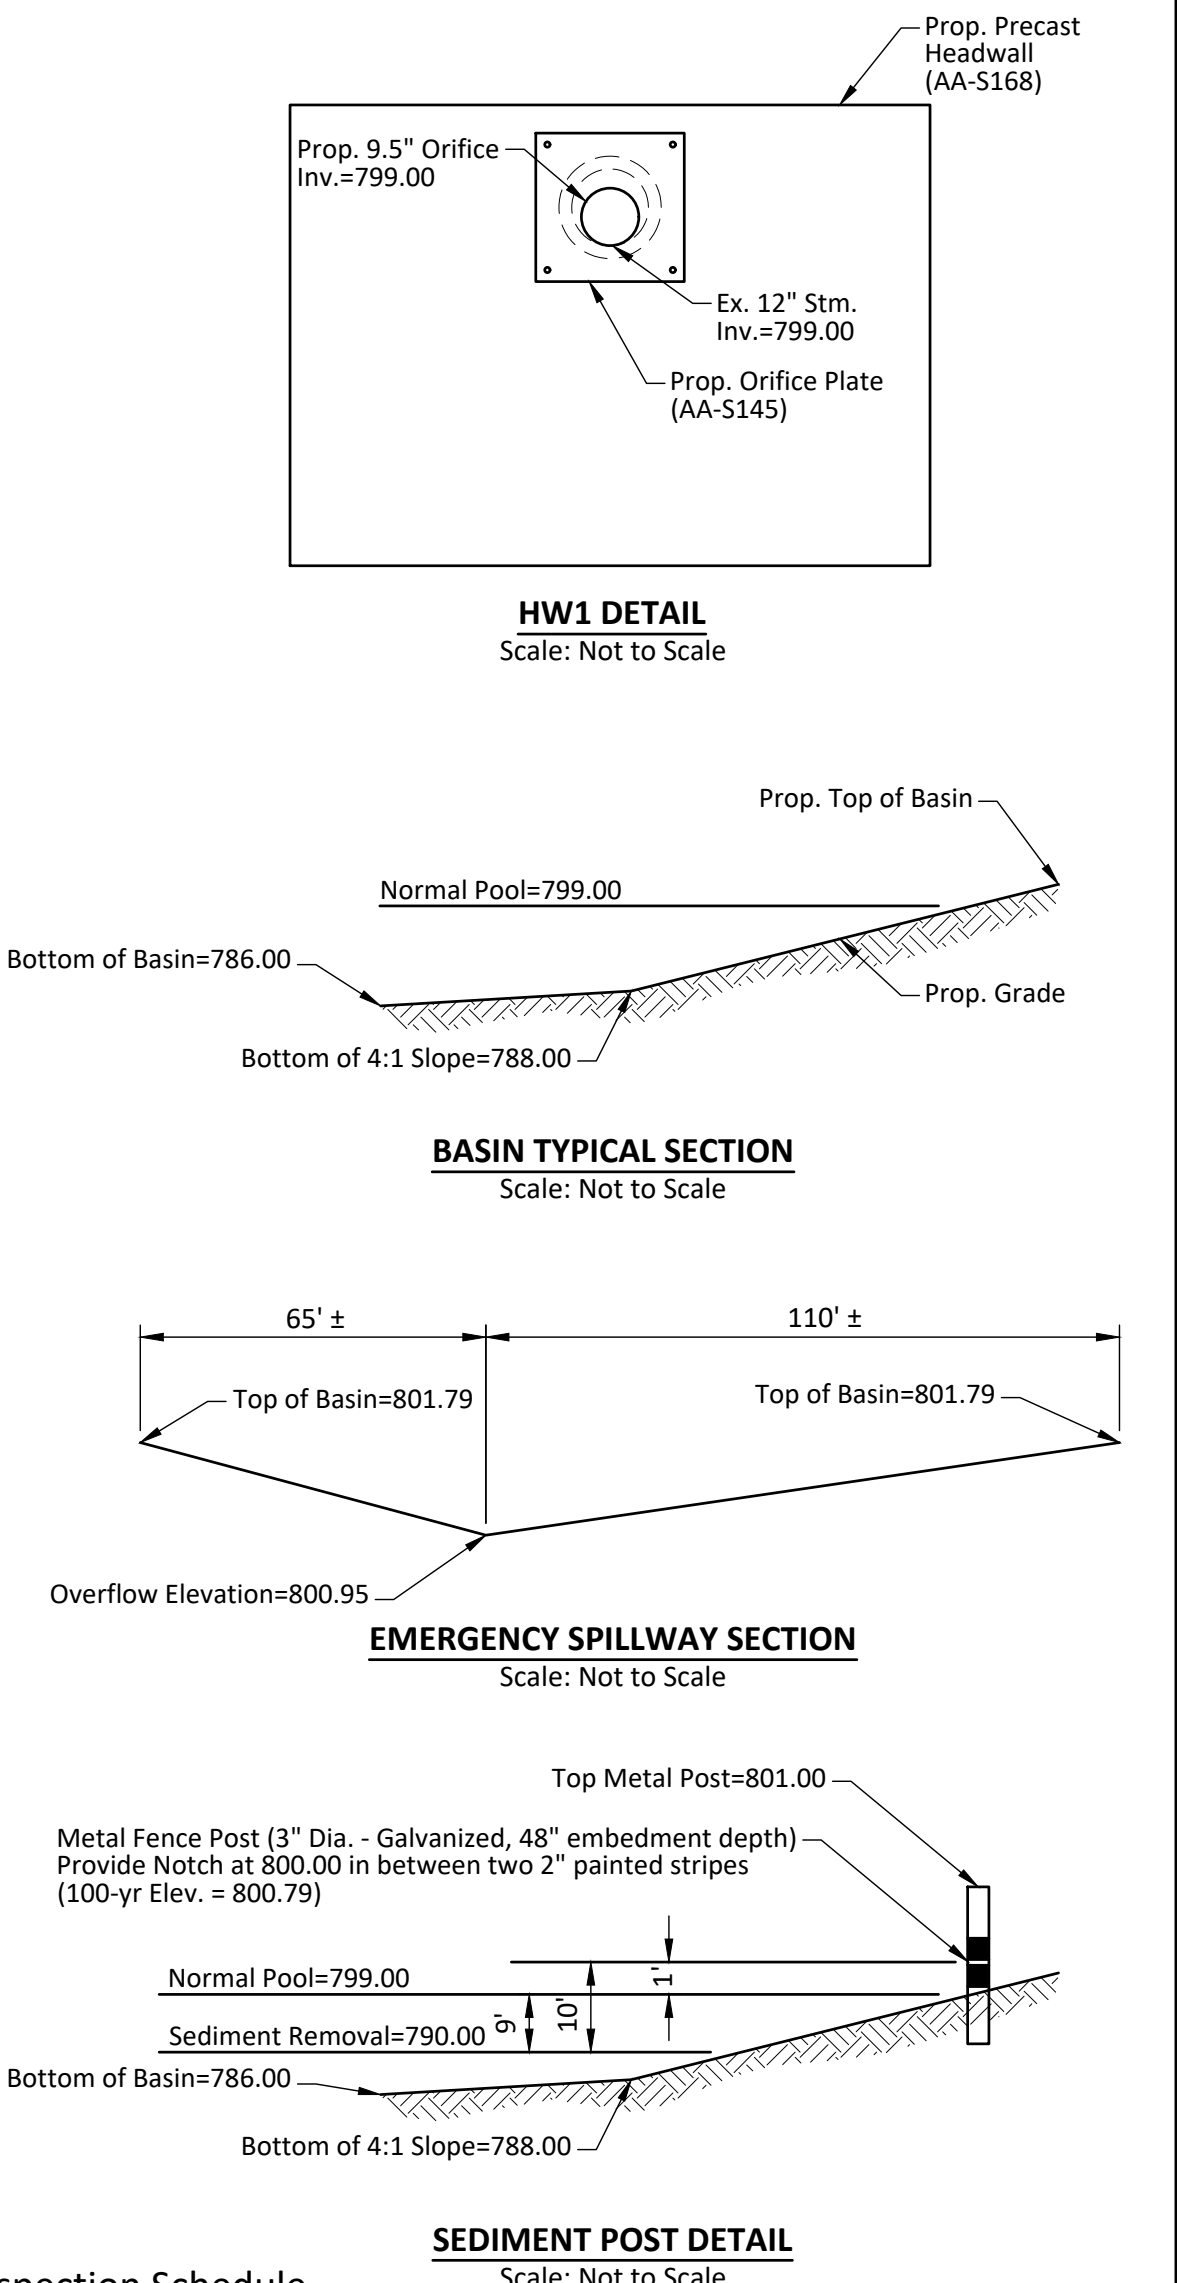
Prop. Precast Headwall (AA-S168)

Prop. 9.5" Orifice Inv.=799.00

Ex. 12" Stm. Inv.=799.00

Prop. Orifice Plate (AA-S145)

HW1 DETAIL
Scale: Not to Scale

Prop. Top of Basin

Normal Pool=799.00

Bottom of Basin=786.00

Prop. Grade

Bottom of 4:1 Slope=788.00

BASIN TYPICAL SECTION
Scale: Not to Scale

65' ±

110' ±

Top of Basin=801.79

Top of Basin=801.79

Overflow Elevation=800.95

EMERGENCY SPILLWAY SECTION
Scale: Not to Scale

Top Metal Post=801.00

Metal Fence Post (3" Dia. - Galvanized, 48" embedment depth)
Provide Notch at 800.00 in between two 2" painted stripes
(100-yr Elev. = 800.79)

1'

Normal Pool=799.00

10'

9'

Sediment Removal=790.00

Bottom of Basin=786.00

Bottom of 4:1 Slope=788.00

SEDIMENT POST DETAIL
Scale: Not to Scale

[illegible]nspection Schedule